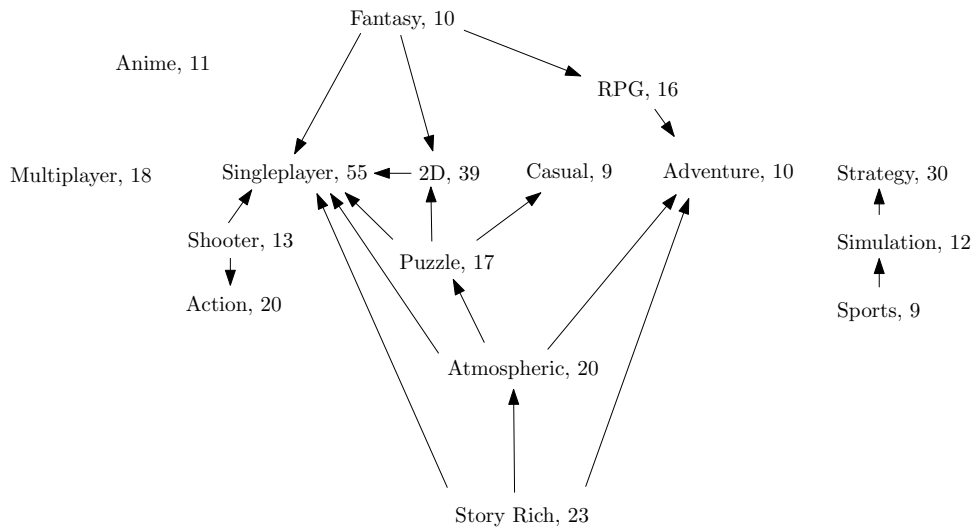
Fantasy, 10

Anime, 11

RPG, 16

Multiplayer, 18

Singleplayer, 55

2D, 39

Casual, 9

Adventure, 10

Strategy, 30

Shooter, 13

Simulation, 12

Puzzle, 17

Action, 20

Sports, 9

Atmospheric, 20

Story Rich, 23